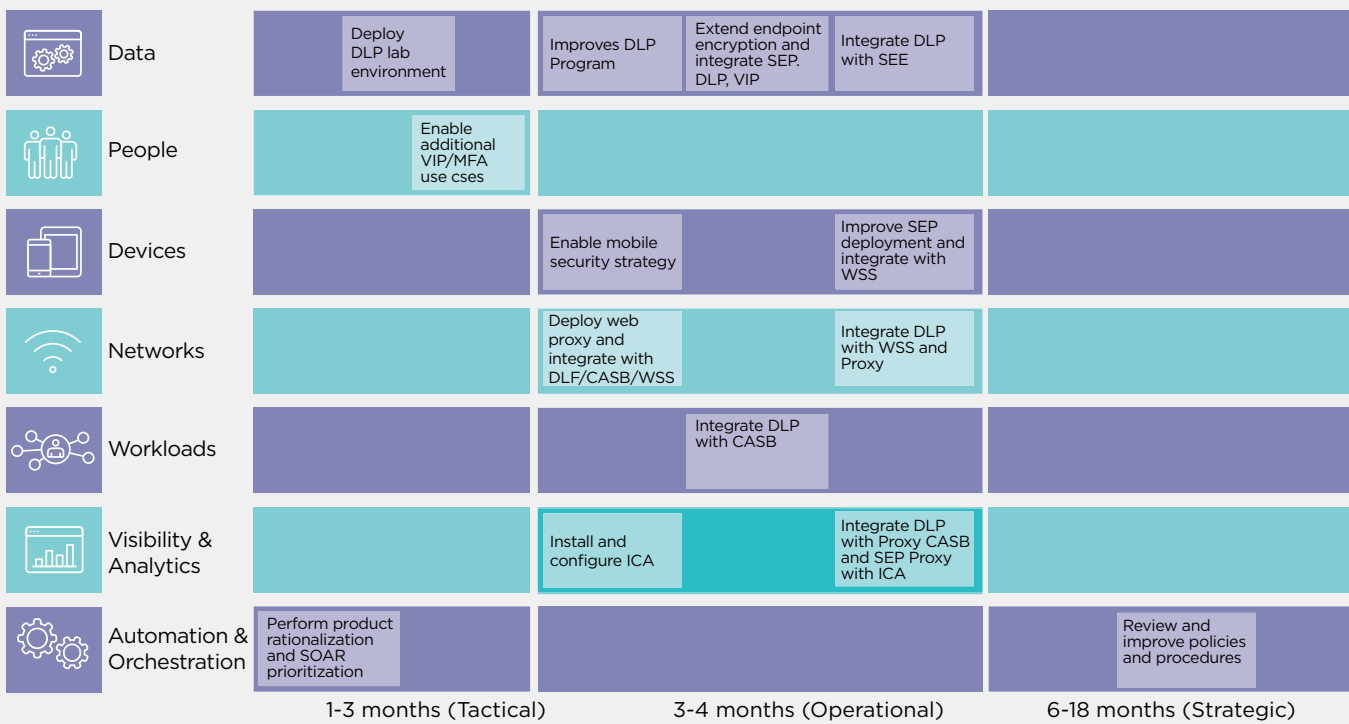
| | 1-3 months (Tactical) | 3-4 months (Operational) | 6-18 months (Strategic) |
|---|---|---|---|
| Data | Deploy DLP lab environment | Improves DLP Program; Extend endpoint encryption and integrate SEP. DLP, VIP; Integrate DLP with SEE | |
| People | Enable additional VIP/MFA use cses | | |
| Devices | | Enable mobile security strategy; Improve SEP deployment and integrate with WSS | |
| Networks | | Deploy web proxy and integrate with DLF/CASB/WSS; Integrate DLP with WSS and Proxy | |
| Workloads | | Integrate DLP with CASB | |
| Visibility & Analytics | | Install and configure ICA; Integrate DLP with Proxy CASB and SEP Proxy with ICA | |
| Automation & Orchestration | Perform product rationalization and SOAR prioritization | | Review and improve policies and procedures |